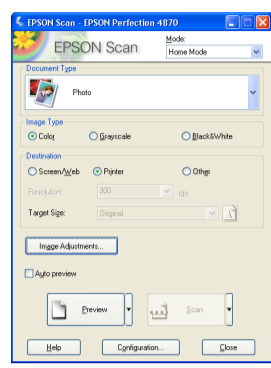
EPSON Scan - EPSON Perfection 4870

EPSON Scan

Mode:
Home Mode

Document Type
Photo

Image Type
Color
Grayscale
Black&White

Destination
Screen/Web
Printer
Other

Resolution: 300 dpi
Target Size: Original

Image Adjustments...

Auto preview

Preview
Scan

Help
Configuration...
Close